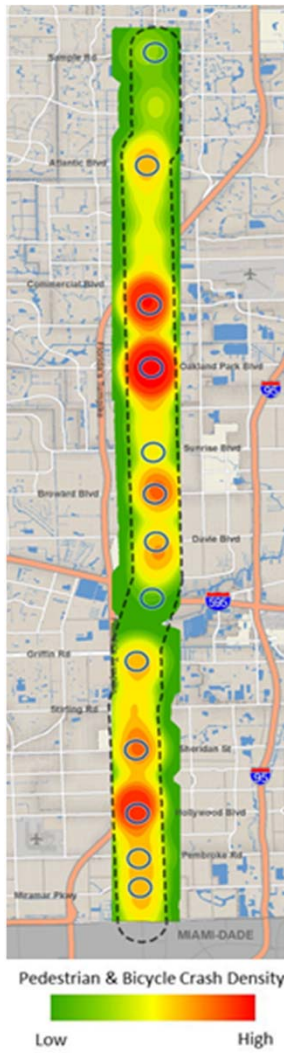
Sample Rd
Atlantic Blvd
Commercial Blvd
Florida's Turnpike
Oakland Park Blvd
95
Sunrise Blvd
Broward Blvd
Davie Blvd
595
Griffin Rd
Stirling Rd
Sheridan St
95
Hollywood Blvd
Pembroke Rd
Miramar Pkwy
MIAMI-DADE

Pedestrian & Bicycle Crash Density
Low
High